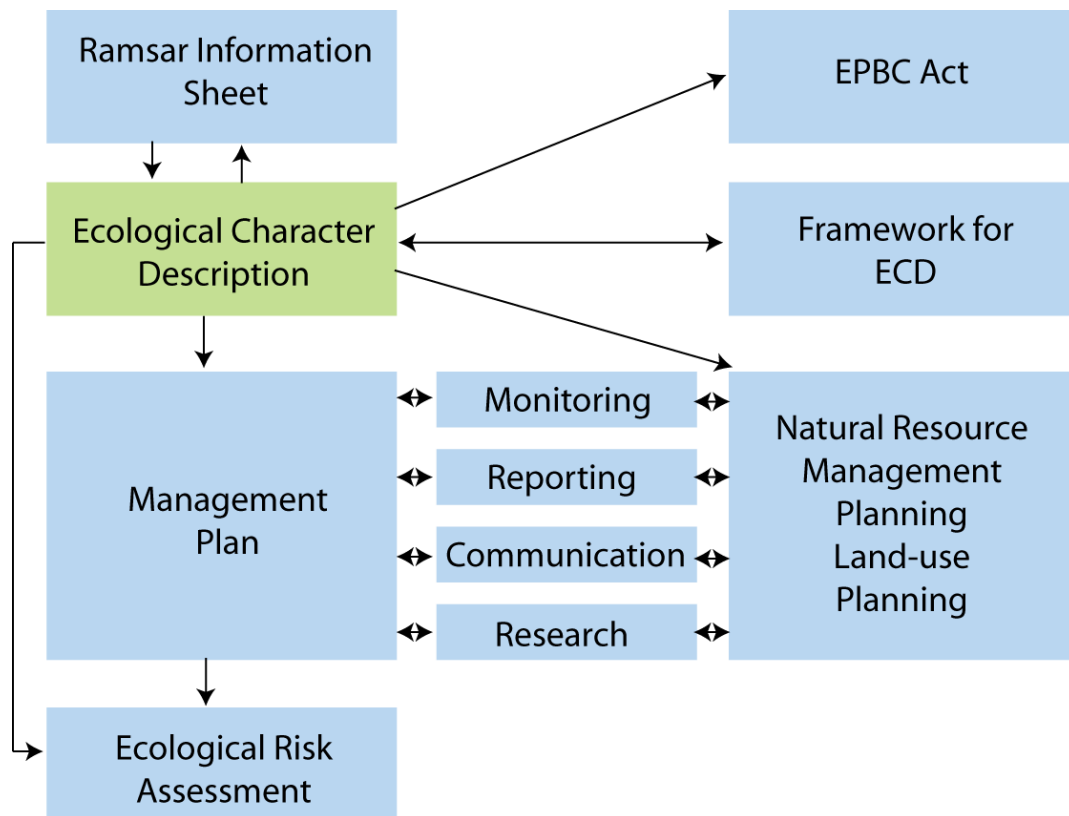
Ramsar Information Sheet

EPBC Act

Ecological Character Description

Framework for ECD

Management Plan

Monitoring

Reporting

Communication

Research

Natural Resource Management Planning Land-use Planning

Ecological Risk Assessment